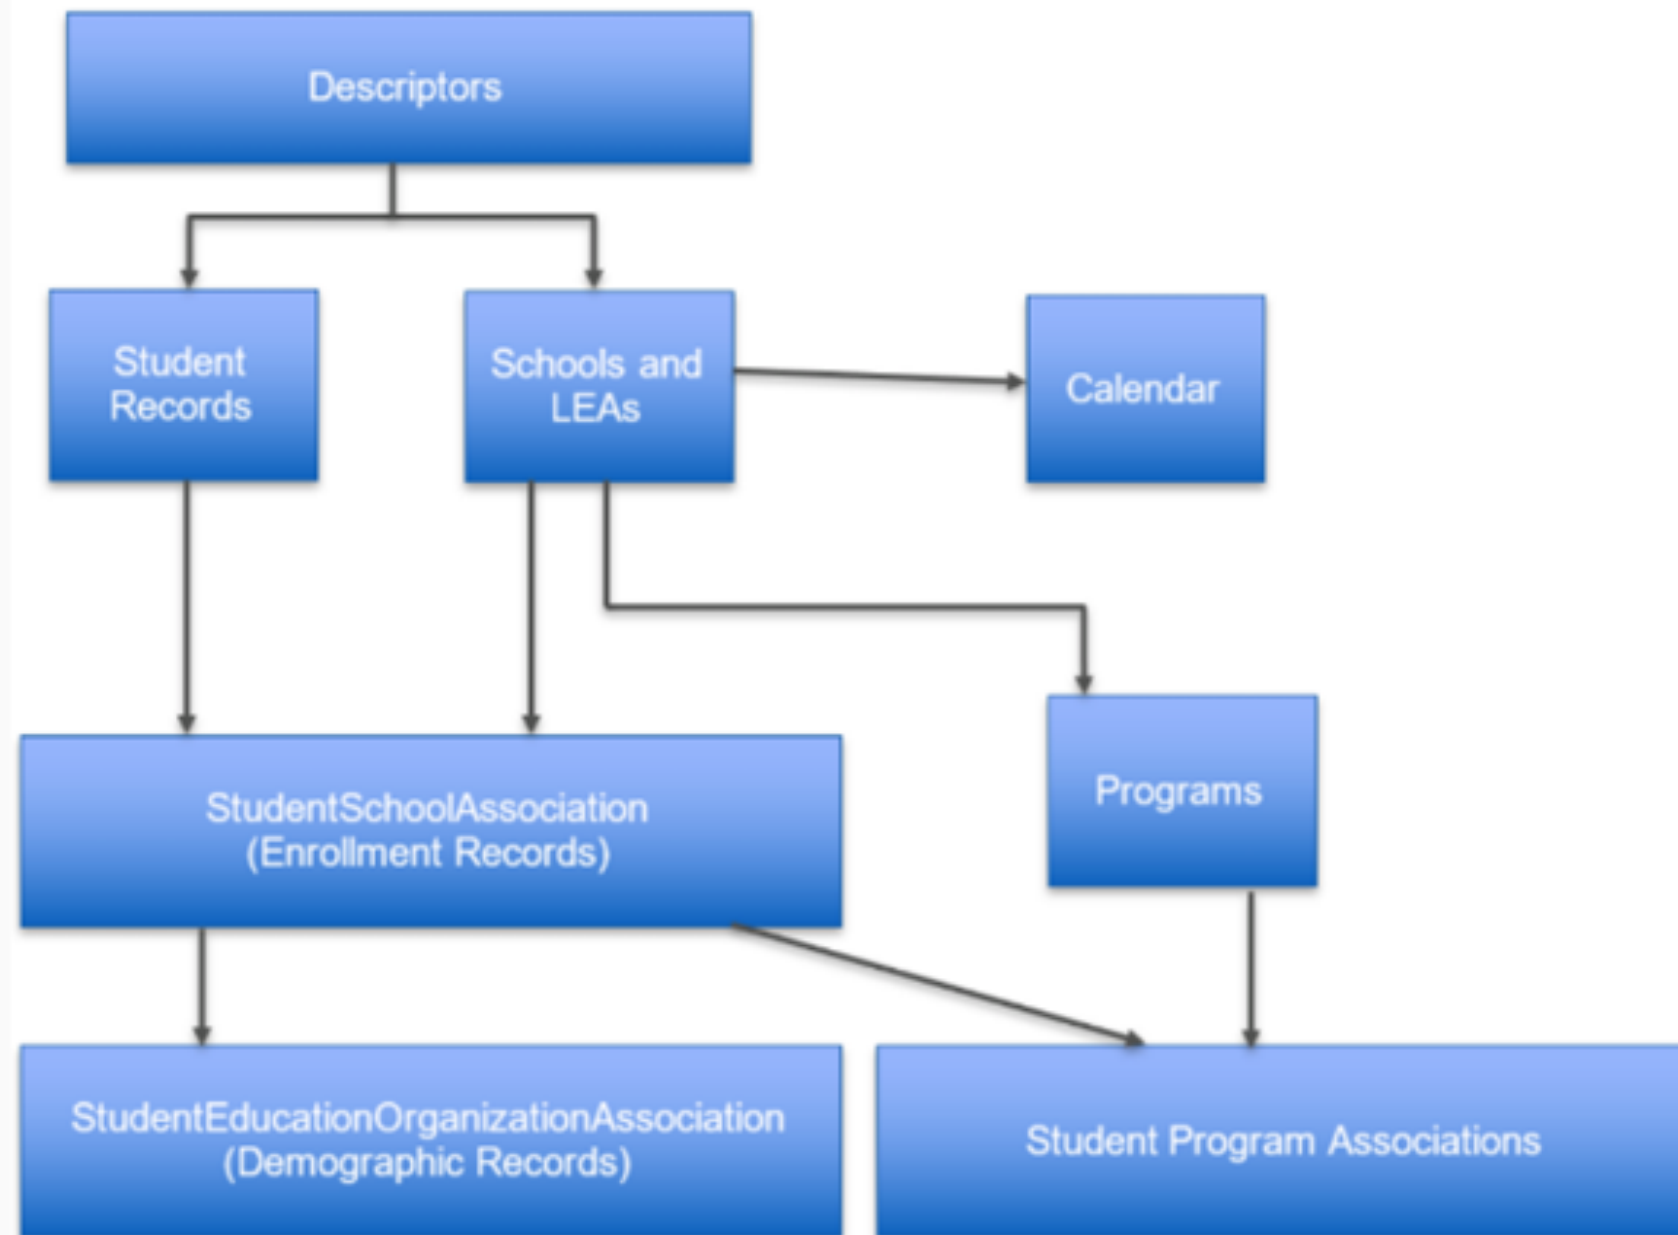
Descriptors

Student Records

Schools and LEAs

Calendar

StudentSchoolAssociation (Enrollment Records)

Programs

StudentEducationOrganizationAssociation (Demographic Records)

Student Program Associations